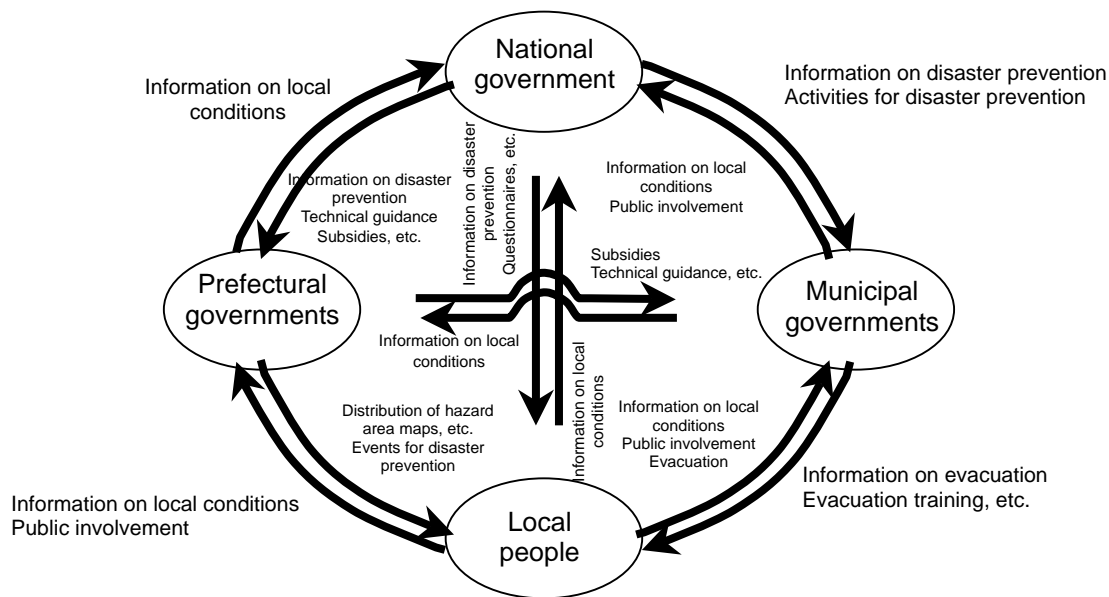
National government

Information on local conditions

Information on disaster prevention
Activities for disaster prevention

Information on disaster prevention
Questionnaires, etc.

Information on disaster prevention
Technical guidance
Subsidies, etc.

Information on local conditions
Public involvement

Subsidies
Technical guidance, etc.

Prefectural governments

Municipal governments

Information on local conditions

Information on local conditions

Distribution of hazard area maps, etc.
Events for disaster prevention

Information on local conditions
Public involvement
Evacuation

Information on evacuation
Evacuation training, etc.

Information on local conditions
Public involvement

Local people